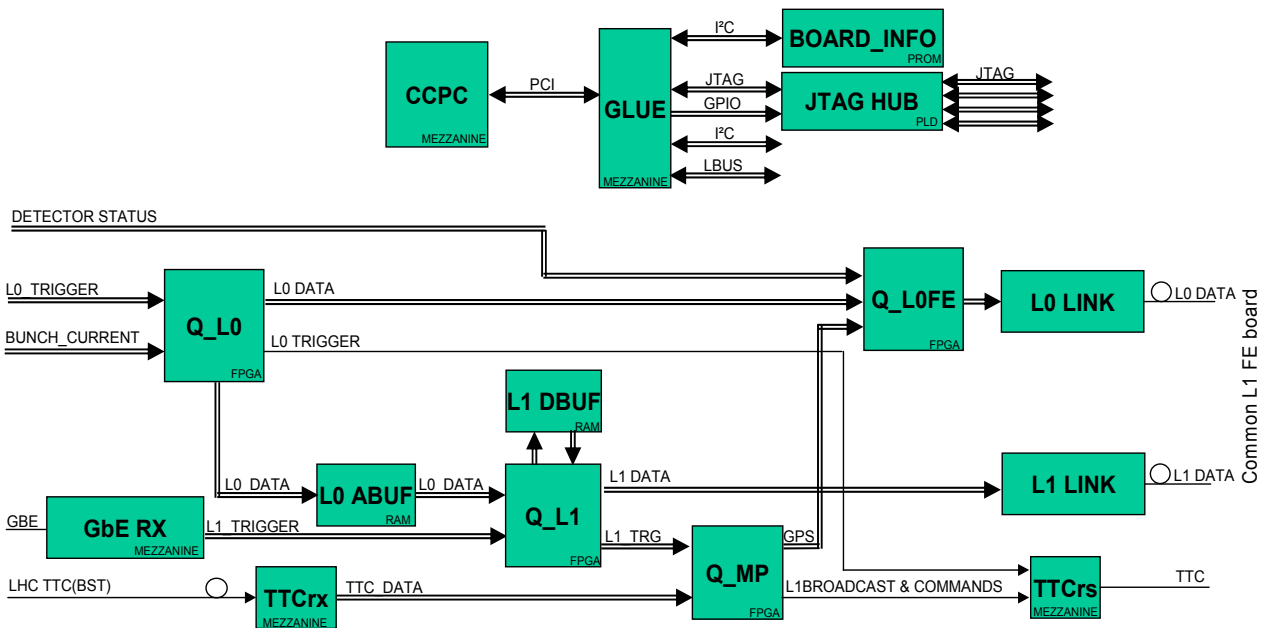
I²C
BOARD_INFO
PROM
CCPC
MEZZANINE
PCI
GLUE
MEZZANINE
JTAG
GPIO
JTAG HUB
PLD
JTAG
I²C
LBUS

DETECTOR STATUS
L0_TRIGGER
BUNCH_CURRENT
Q_L0
FPGA
L0 DATA
L0 TRIGGER
Q_L0FE
FPGA
L0 LINK
L0 DATA
Common L1 FE board
L1 DBUF
RAM
L0_DATA
L0 ABUF
RAM
L0_DATA
Q_L1
FPGA
L1 DATA
L1 LINK
L1 DATA
GBE
GbE RX
MEZZANINE
L1_TRIGGER
L1_TRG
Q_MP
FPGA
GPS
LHC TTC(BST)
TTCrx
MEZZANINE
TTC_DATA
L1BROADCAST & COMMANDS
TTCrs
MEZZANINE
TTC